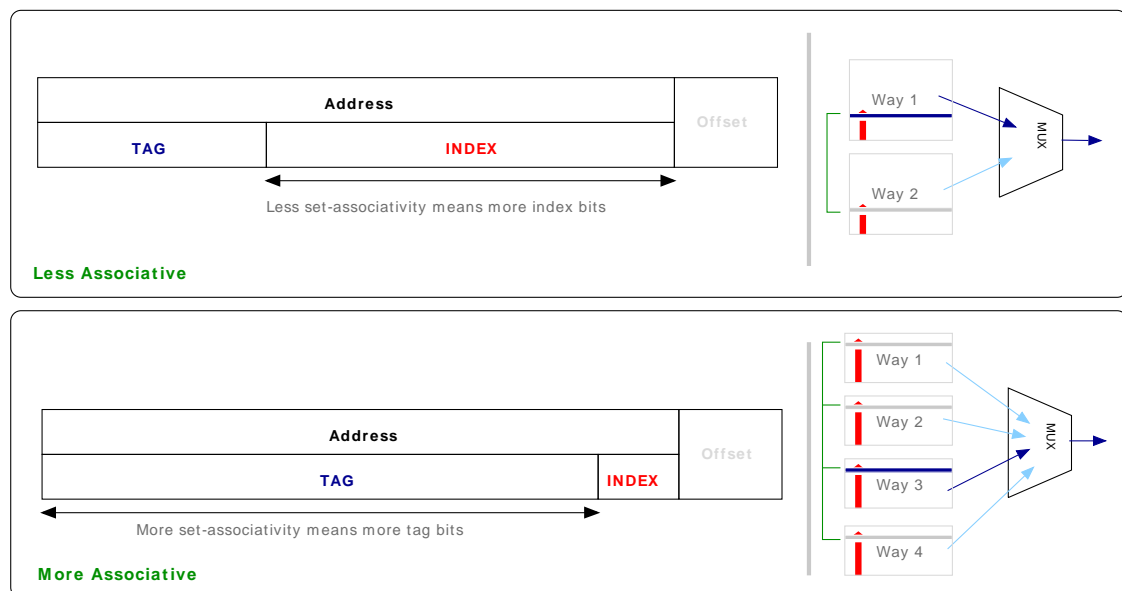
Address

Offset

TAG

INDEX

Less set-associativity means more index bits

Way 1

Way 2

MUX

Less Associative

Address

Offset

TAG

INDEX

More set-associativity means more tag bits

Way 1

Way 2

Way 3

Way 4

MUX

More Associative